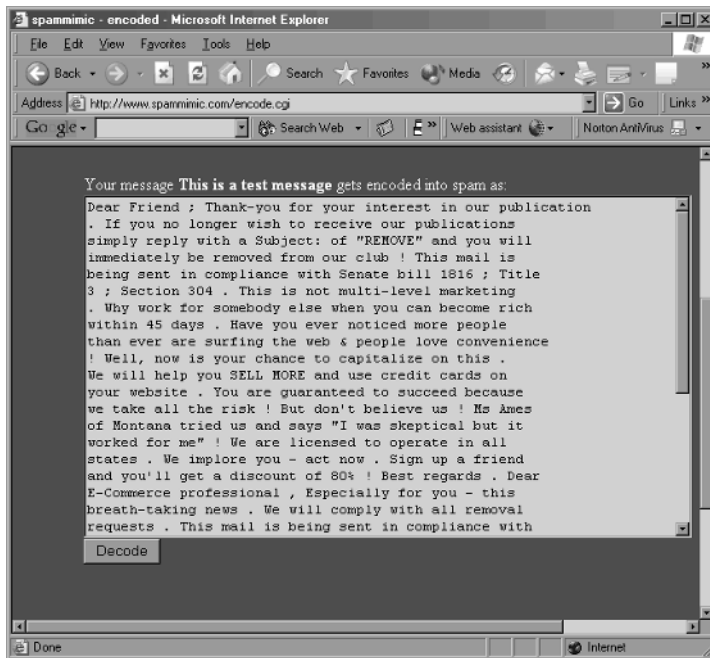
spammimic - encoded - Microsoft Internet Explorer

File Edit View Favorites Tools Help

Back Search Favorites Media

Address http://www.spammimic.com/encode.cgi Go Links »

Google Search Web Web assistant Norton AntiVirus

Your message **This is a test message** gets encoded into spam as:

Dear Friend ; Thank-you for your interest in our publication . If you no longer wish to receive our publications simply reply with a Subject: of "REMOVE" and you will immediately be removed from our club ! This mail is being sent in compliance with Senate bill 1816 ; Title 3 ; Section 304 . This is not multi-level marketing . Why work for somebody else when you can become rich within 45 days . Have you ever noticed more people than ever are surfing the web & people love convenience ! Well, now is your chance to capitalize on this . We will help you SELL MORE and use credit cards on your website . You are guaranteed to succeed because we take all the risk ! But don't believe us ! Ms Ames of Montana tried us and says "I was skeptical but it worked for me" ! We are licensed to operate in all states . We implore you - act now . Sign up a friend and you'll get a discount of 80% ! Best regards . Dear E-Commerce professional , Especially for you - this breath-taking news . We will comply with all removal requests . This mail is being sent in compliance with

Decode

Done Internet